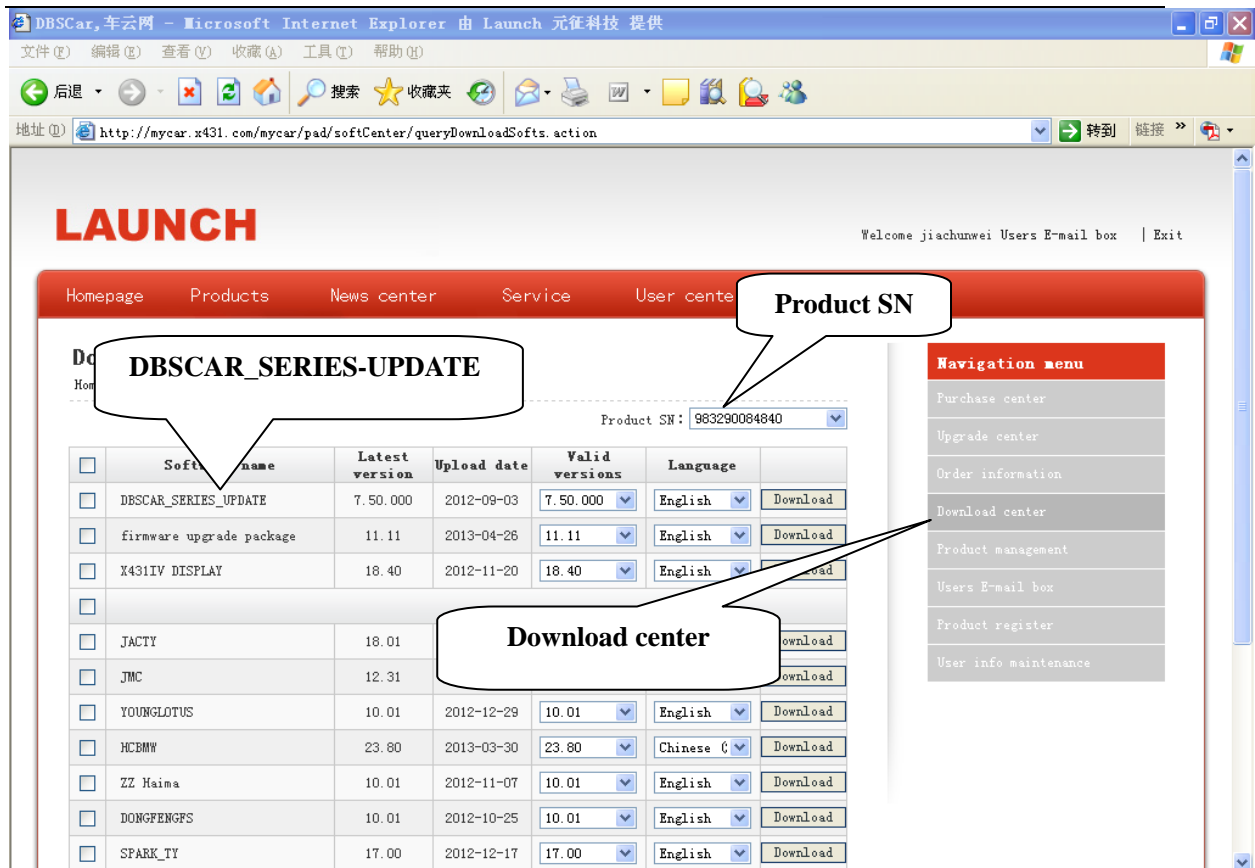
DBSCar,车云网 - Microsoft Internet Explorer 由 Launch 元征科技 提供

文件(F) 编辑(E) 查看(V) 收藏(A) 工具(T) 帮助(H)

后退 搜索 收藏夹

地址(D) http://mycar.x431.com/mycar/pad/softCenter/queryDownloadSofts.action 转到 链接

LAUNCH

Welcome jiachunwei Users E-mail box | Exit

Homepage Products News center Service User cente

Product SN

Do

Hom

DBSCAR_SERIES-UPDATE

Product SN: 983290084840

| | Soft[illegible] name | Latest version | Upload date | Valid versions | Language | |
|---|---|---|---|---|---|---|
| ☐ | DBSCAR_SERIES_UPDATE | 7.50.000 | 2012-09-03 | 7.50.000 | English | Download |
| ☐ | firmware upgrade package | 11.11 | 2013-04-26 | 11.11 | English | Download |
| ☐ | X431IV DISPLAY | 18.40 | 2012-11-20 | 18.40 | English | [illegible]oad |
| ☐ | | | | | | |
| ☐ | JACTY | 18.01 | | | | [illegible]ownload |
| ☐ | JMC | 12.31 | | | | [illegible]ownload |
| ☐ | YOUNGLOTUS | 10.01 | 2012-12-29 | 10.01 | English | Download |
| ☐ | HCBMW | 23.80 | 2013-03-30 | 23.80 | Chinese ( | Download |
| ☐ | ZZ Haima | 10.01 | 2012-11-07 | 10.01 | English | Download |
| ☐ | DONGFENGFS | 10.01 | 2012-10-25 | 10.01 | English | Download |
| ☐ | SPARK_TY | 17.00 | 2012-12-17 | 17.00 | English | Download |

Download center

Navigation menu
Purchase center
Upgrade center
Order information
Download center
Product management
Users E-mail box
Product register
User info maintenance